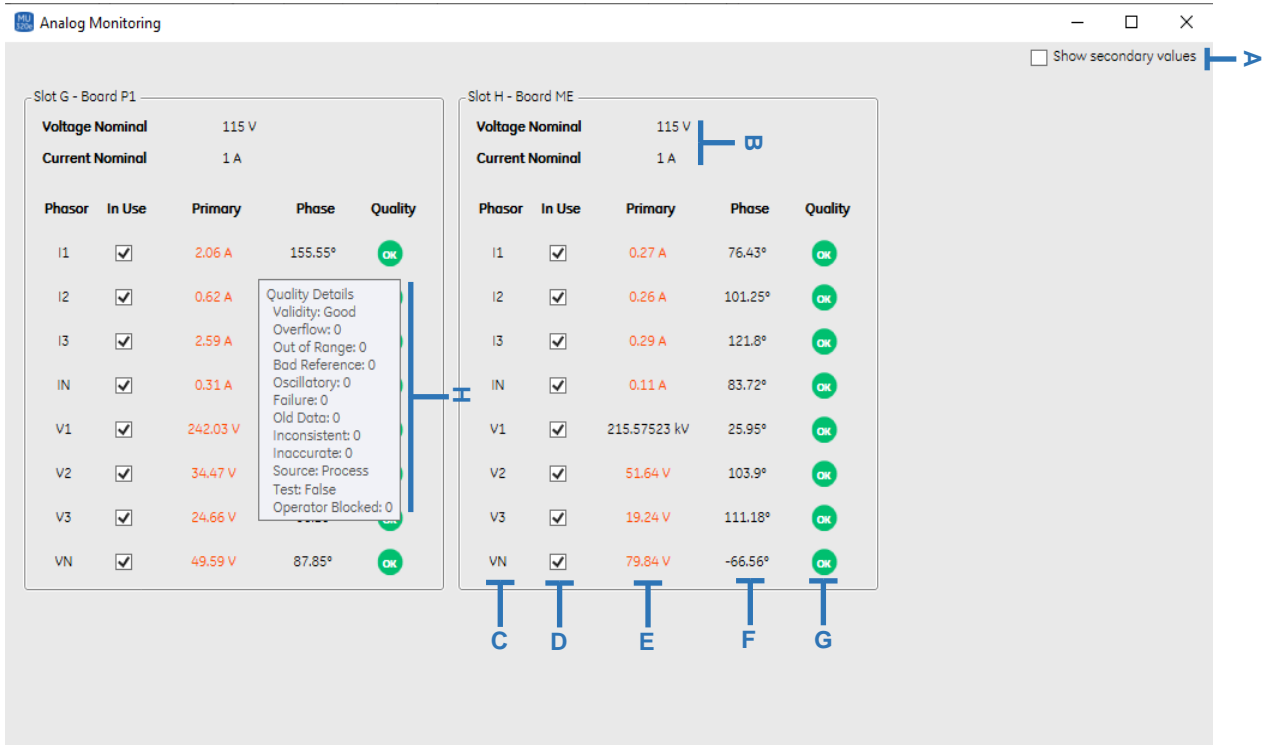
MU 320E Analog Monitoring

Show secondary values

A

Slot G - Board P1

Voltage Nominal 115 V
Current Nominal 1 A

| Phasor | In Use | Primary | Phase | Quality |
|---|---|---|---|---|
| I1 | ✓ | 2.06 A | 155.55° | OK |
| I2 | ✓ | 0.62 A | | |
| I3 | ✓ | 2.59 A | | |
| IN | ✓ | 0.31 A | | |
| V1 | ✓ | 242.03 V | | |
| V2 | ✓ | 34.47 V | | |
| V3 | ✓ | 24.66 V | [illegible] | OK |
| VN | ✓ | 49.59 V | 87.85° | OK |

Quality Details
Validity: Good
Overflow: 0
Out of Range: 0
Bad Reference: 0
Oscillatory: 0
Failure: 0
Old Data: 0
Inconsistent: 0
Inaccurate: 0
Source: Process
Test: False
Operator Blocked: 0

H

Slot H - Board ME

Voltage Nominal 115 V
Current Nominal 1 A

B

| Phasor | In Use | Primary | Phase | Quality |
|---|---|---|---|---|
| I1 | ✓ | 0.27 A | 76.43° | OK |
| I2 | ✓ | 0.26 A | 101.25° | OK |
| I3 | ✓ | 0.29 A | 121.8° | OK |
| IN | ✓ | 0.11 A | 83.72° | OK |
| V1 | ✓ | 215.57523 kV | 25.95° | OK |
| V2 | ✓ | 51.64 V | 103.9° | OK |
| V3 | ✓ | 19.24 V | 111.18° | OK |
| VN | ✓ | 79.84 V | -66.56° | OK |

C D E F G